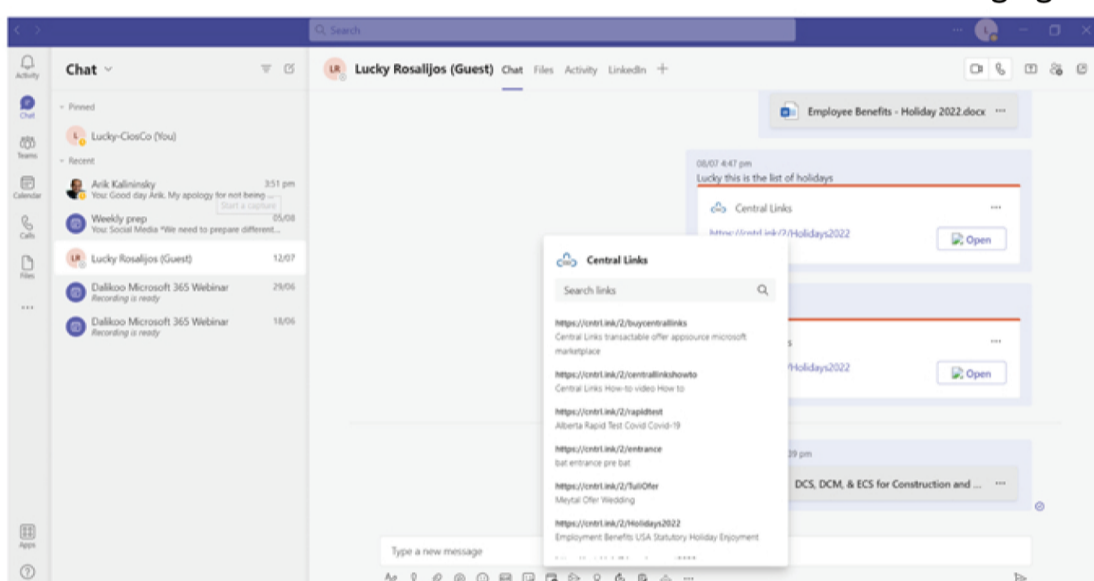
Search

Activity
Chat
Teams
Calendar
Calls
Files
...
Apps

Chat

Pinned
Lucky-ClosCo (You)

Recent
Arik Kalininsky 3:51 pm
You: Good day Arik. My apology for not being ...
Start a capture
Weekly prep 05/08
You: Social Media *We need to prepare different...
Lucky Rosalijos (Guest) 12/07
Dalikoo Microsoft 365 Webinar 29/06
Recording is ready
Dalikoo Microsoft 365 Webinar 18/06
Recording is ready

LR Lucky Rosalijos (Guest) Chat Files Activity LinkedIn +

Employee Benefits - Holiday 2022.docx ···

08/07 4:47 pm
Lucky this is the list of holidays

Central Links ···
https://cntrl.ink/2/Holidays2022
Open

···
/Holidays2022
Open

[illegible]9 pm
DCS, DCM, & ECS for Construction and ... ···

Central Links
Search links

https://cntrl.ink/2/buycentrallinks
Central Links transactable offer appsource microsoft marketplace

https://cntrl.ink/2/centrallinkshowto
Central Links How-to video How to

https://cntrl.ink/2/rapidtest
Alberta Rapid Test Covid Covid-19

https://cntrl.ink/2/entrance
bat entrance pre bat

https://cntrl.ink/2/TullOfer
Meytal Ofer Wedding

https://cntrl.ink/2/Holidays2022
Employment Benefits USA Statutory Holiday Enjoyment

Type a new message